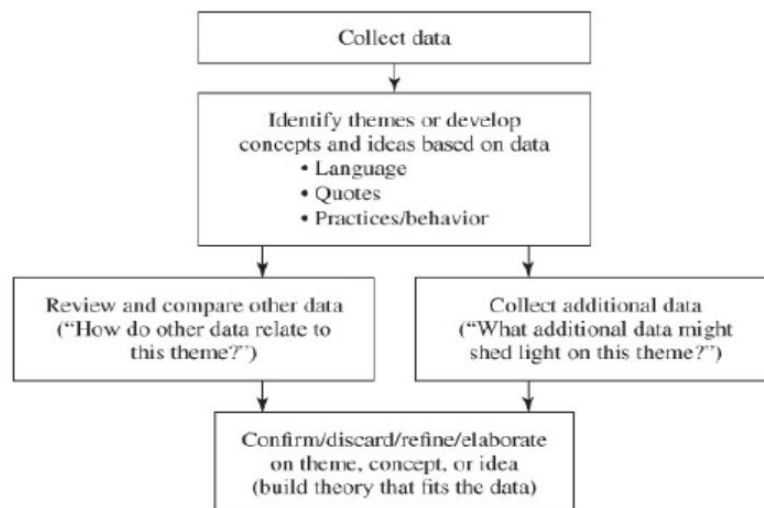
Collect data

Identify themes or develop concepts and ideas based on data
• Language
• Quotes
• Practices/behavior

Review and compare other data ("How do other data relate to this theme?")

Collect additional data ("What additional data might shed light on this theme?")

Confirm/discard/refine/elaborate on theme, concept, or idea (build theory that fits the data)